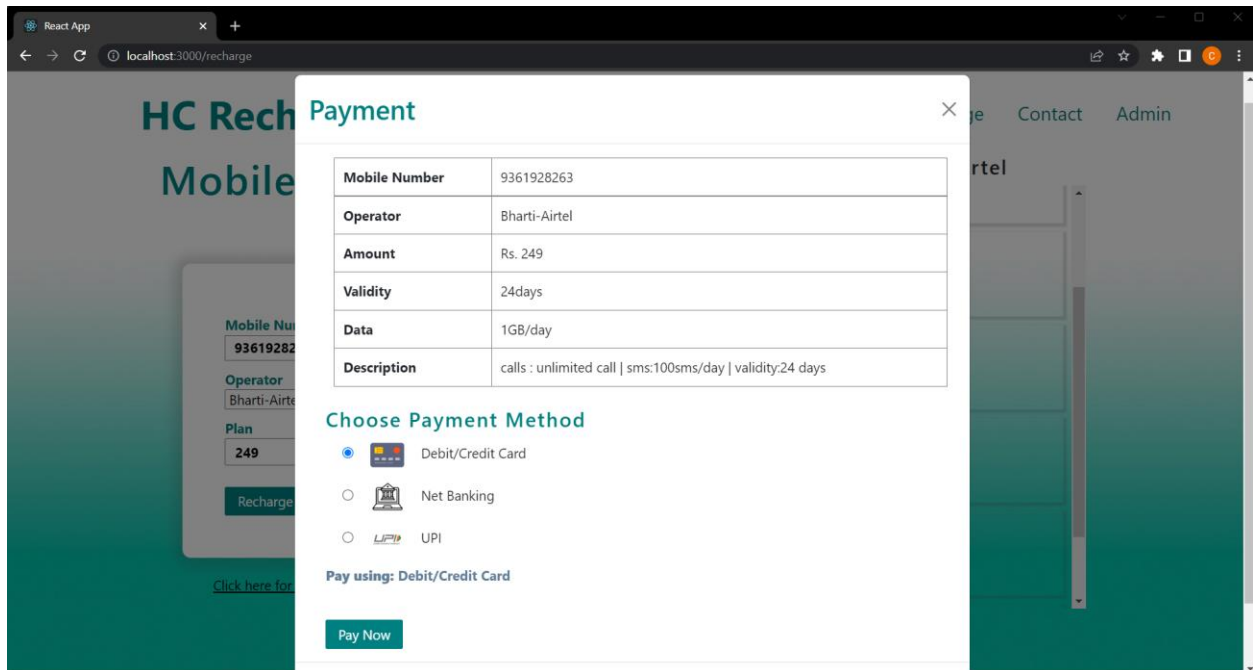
React App × +

localhost:3000/recharge

HC Rech

Mobile

ge Contact Admin

rtel

Mobile Nu
93619282

Operator
Bharti-Airte

Plan
249

Recharge

Click here for

Payment ×

| Mobile Number | 9361928263 |
|---|---|
| Operator | Bharti-Airtel |
| Amount | Rs. 249 |
| Validity | 24days |
| Data | 1GB/day |
| Description | calls : unlimited call \| sms:100sms/day \| validity:24 days |

Choose Payment Method

Debit/Credit Card

Net Banking

UPI UPI

Pay using: Debit/Credit Card

Pay Now